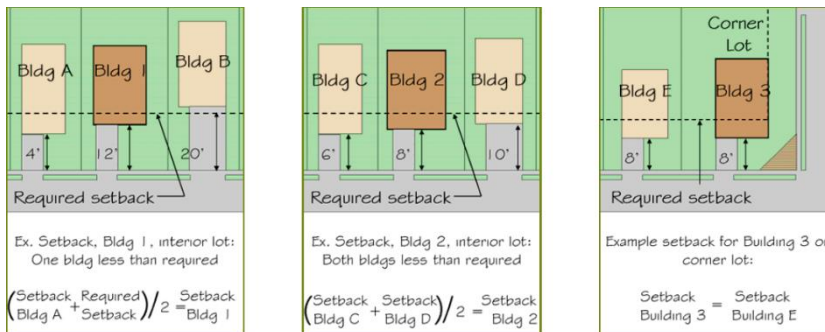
Bldg A

Bldg 1

Bldg B

4'

12'

20'

Required setback

Ex. Setback, Bldg 1, interior lot: One bldg less than required

$\left(\text{Setback Bldg A} + \text{Required Setback}\right) / 2 = \text{Setback Bldg 1}$

Bldg C

Bldg 2

Bldg D

6'

8'

10'

Required setback

Ex. Setback, Bldg 2, interior lot: Both bldgs less than required

$\left(\text{Setback Bldg C} + \text{Setback Bldg D}\right) / 2 = \text{Setback Bldg 2}$

Corner Lot

Bldg E

Bldg 3

8'

8'

Required setback

Example setback for Building 3 o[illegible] corner lot:

$\text{Setback Building 3} = \text{Setback Building E}$